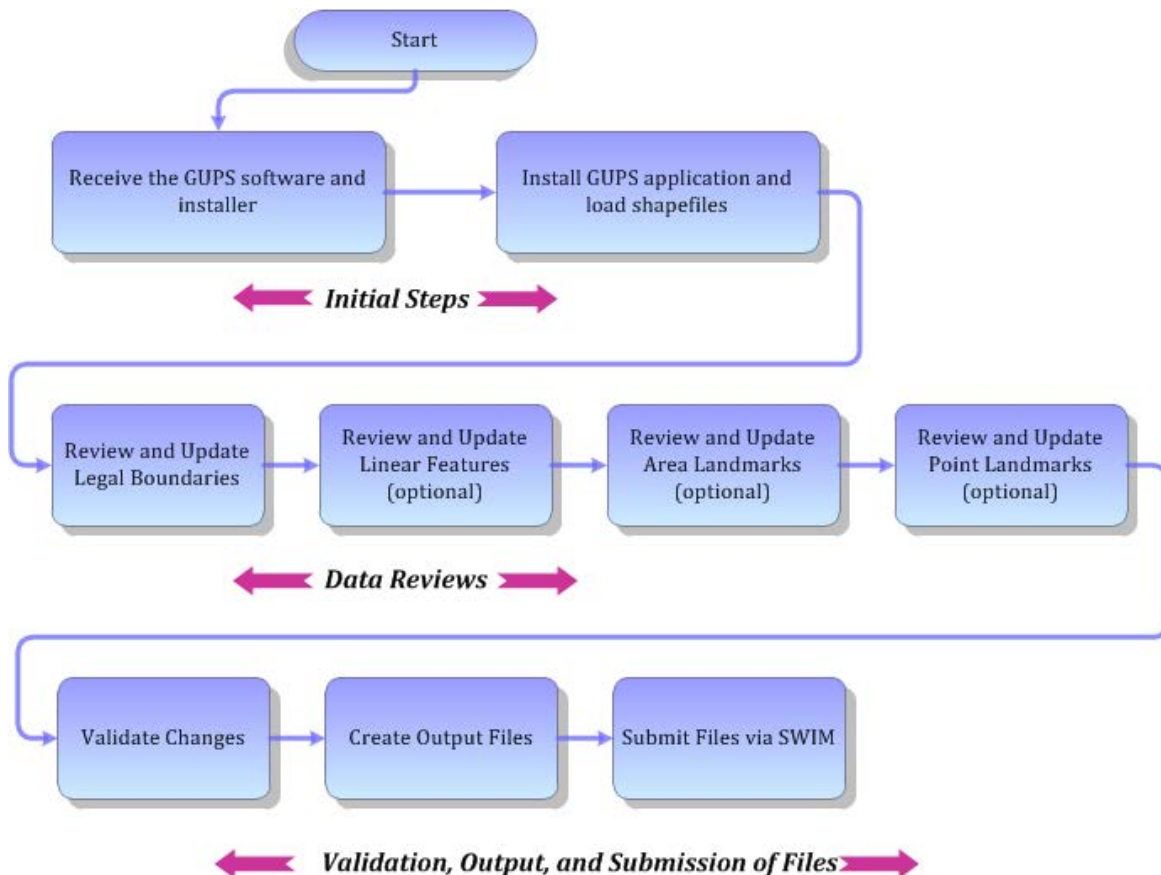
Start

Receive the GUPS software and installer

Install GUPS application and load shapefiles

Initial Steps

Review and Update Legal Boundaries

Review and Update Linear Features (optional)

Review and Update Area Landmarks (optional)

Review and Update Point Landmarks (optional)

Data Reviews

Validate Changes

Create Output Files

Submit Files via SWIM

Validation, Output, and Submission of Files